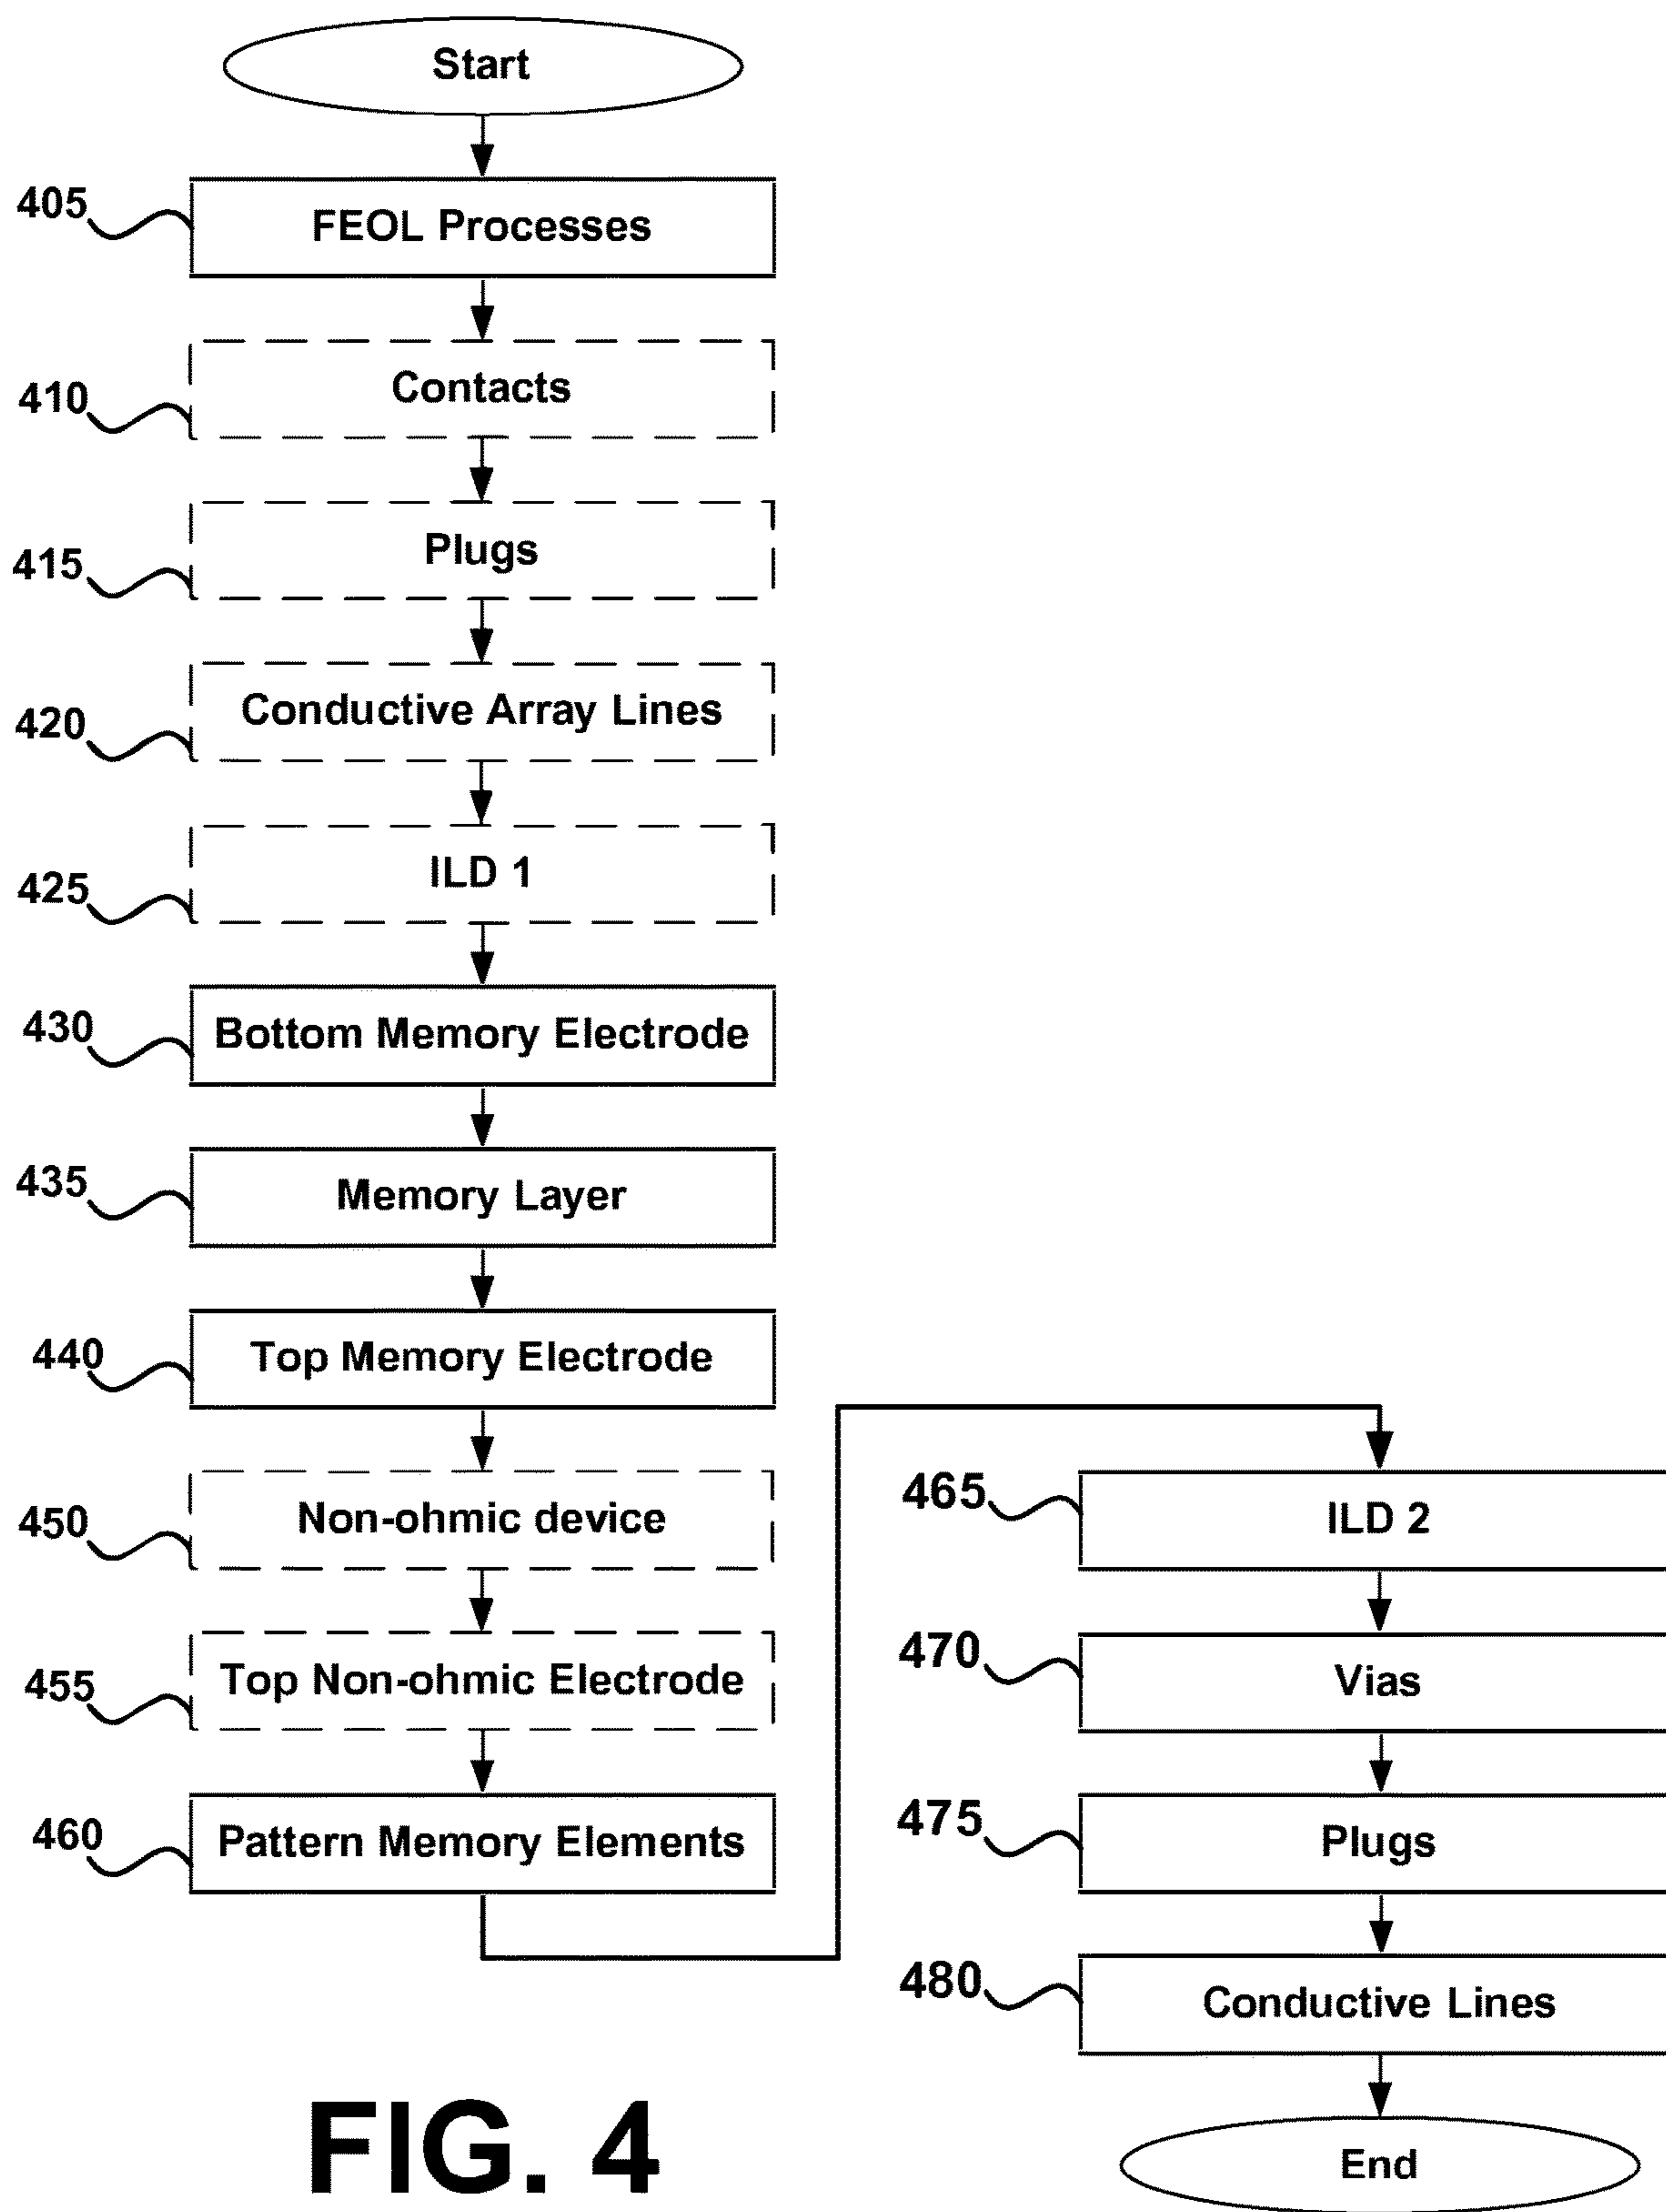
Start

405 FEOL Processes

410 Contacts

415 Plugs

420 Conductive Array Lines

425 ILD 1

430 Bottom Memory Electrode

435 Memory Layer

440 Top Memory Electrode

450 Non-ohmic device

455 Top Non-ohmic Electrode

460 Pattern Memory Elements

465 ILD 2

470 Vias

475 Plugs

480 Conductive Lines

End

FIG. 4